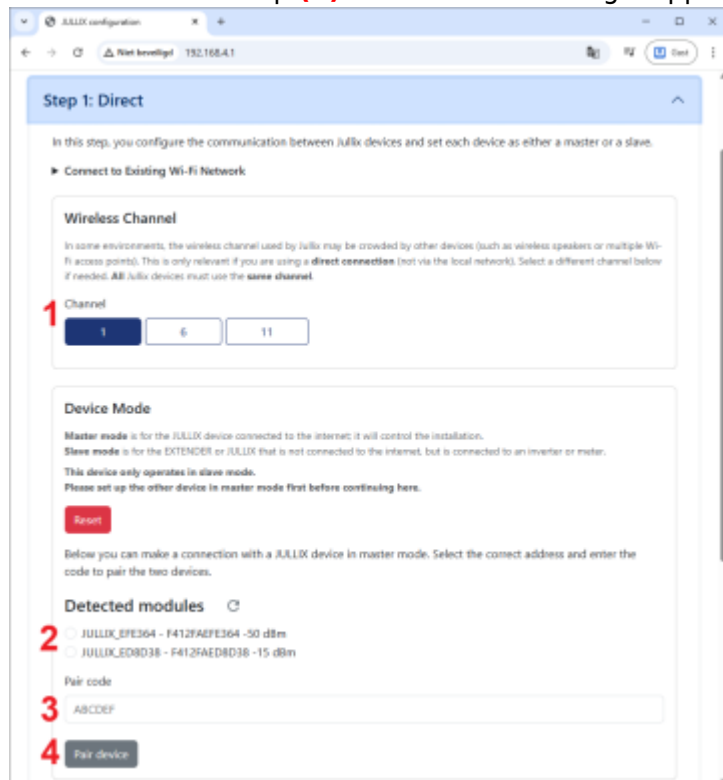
JULLIX configuration ×  +

Niet beveiligd  192.168.4.1

Gast

Step 1: Direct

In this step, you configure the communication between Jullix devices and set each device as either a master or a slave.

▸ Connect to Existing Wi-Fi Network

Wireless Channel

In some environments, the wireless channel used by Jullix may be crowded by other devices (such as wireless speakers or multiple Wi-Fi access points). This is only relevant if you are using a **direct connection** (not via the local network). Select a different channel below if needed. **All** Jullix devices must use the **same channel**.

1

Channel

1  6  11

Device Mode

**Master mode** is for the JULLIX device connected to the internet; it will control the installation.
**Slave mode** is for the EXTENDER or JULLIX that is not connected to the internet, but is connected to an inverter or meter.

**This device only operates in slave mode.**
**Please set up the other device in master mode first before continuing here.**

Reset

Below you can make a connection with a JULLIX device in master mode. Select the correct address and enter the code to pair the two devices.

Detected modules

2

JULLIX_EFE364 - F412FAEFE364 -50 dBm
JULLIX_ED8D38 - F412FAED8D38 -15 dBm

Pair code

3

ABCDEF

4

Pair device